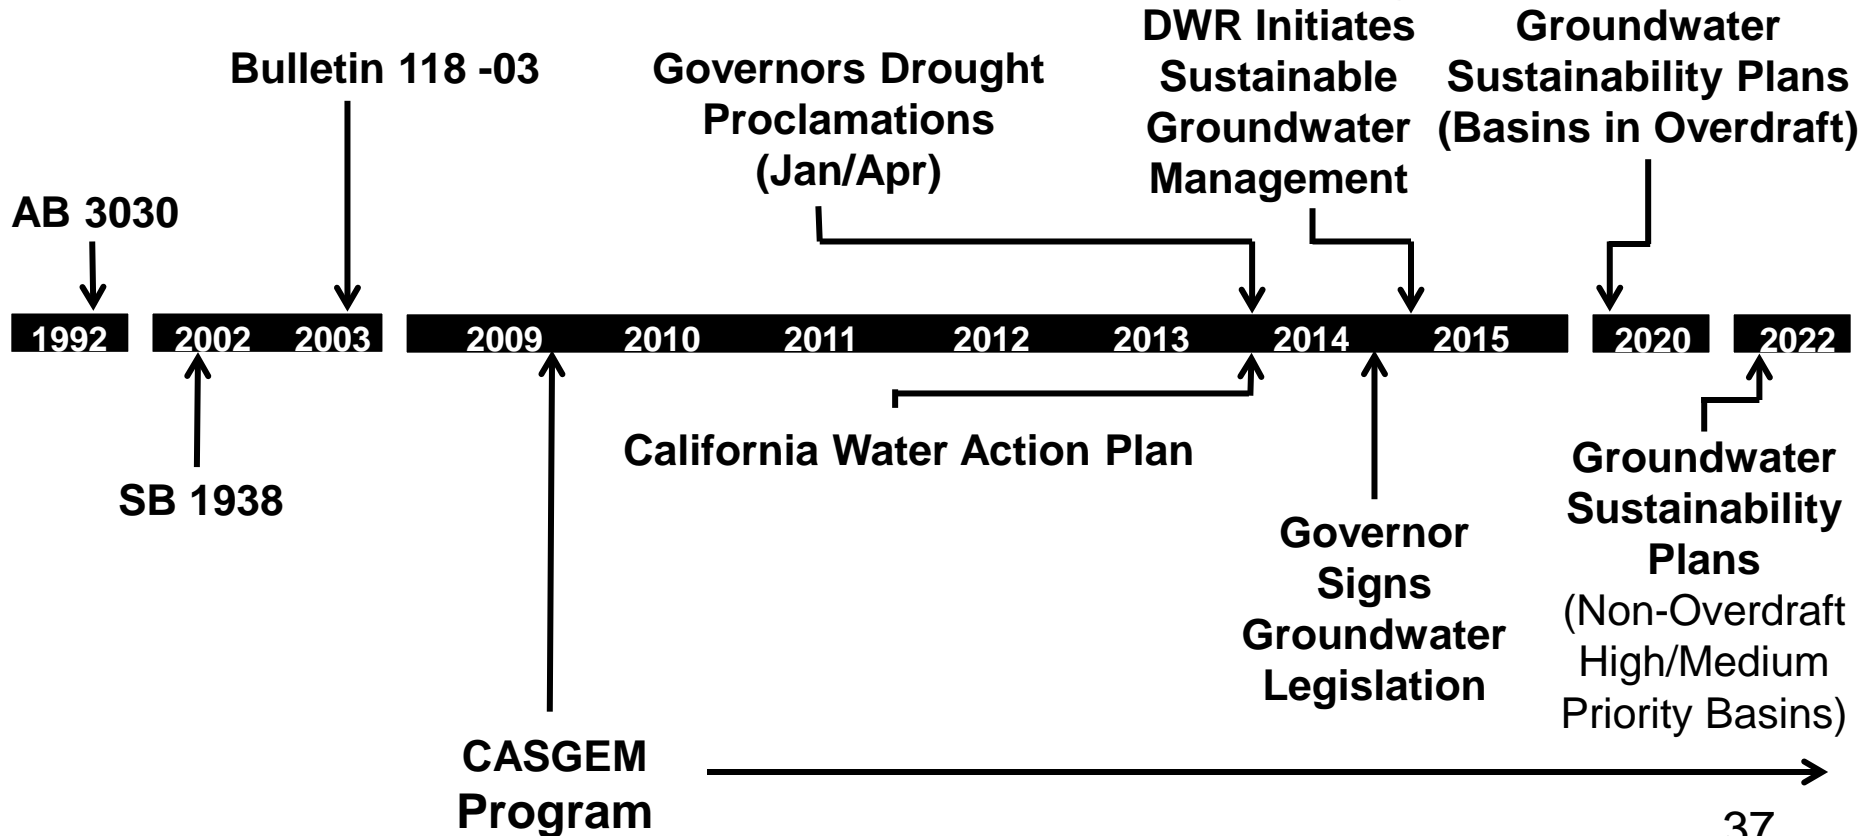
Bulletin 118 -03

Governors Drought Proclamations (Jan/Apr)

DWR Initiates Sustainable Groundwater Management

Groundwater Sustainability Plans (Basins in Overdraft)

AB 3030

1992

2002

2003

2009

2010

2011

2012

2013

2014

2015

2020

2022

SB 1938

California Water Action Plan

Governor Signs Groundwater Legislation

Groundwater Sustainability Plans (Non-Overdraft High/Medium Priority Basins)

CASGEM Program

37